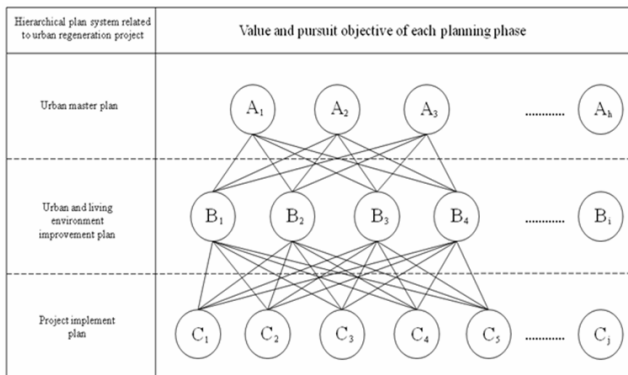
| Hierarchical plan system related to urban regeneration project | Value and pursuit objective of each planning phase |
|---|---|
| Urban master plan | $A_1$ $A_2$ $A_3$ ………… $A_h$ |
| Urban and living environment improvement plan | $B_1$ $B_2$ $B_3$ $B_4$ ………… $B_i$ |
| Project implement plan | $C_1$ $C_2$ $C_3$ $C_4$ $C_5$ ………… $C_j$ |